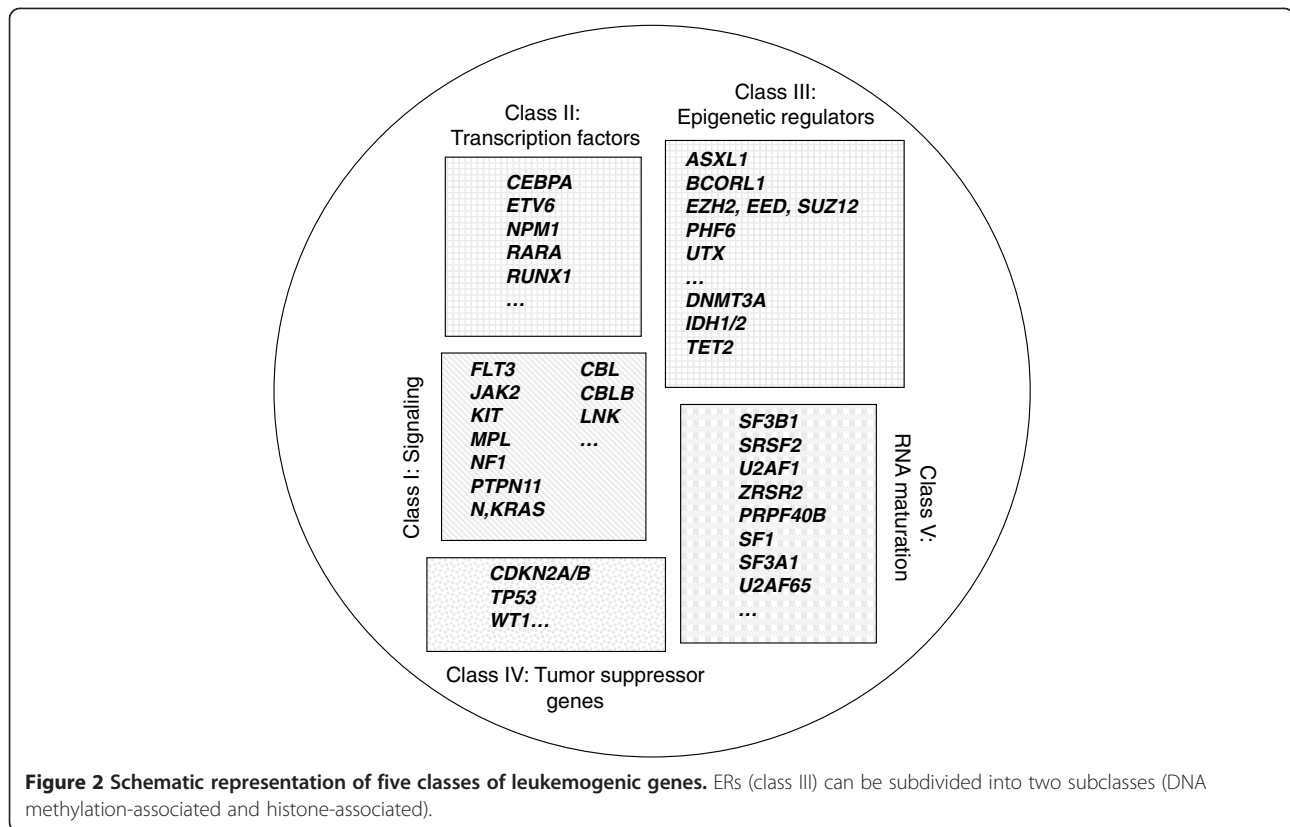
Class II: Transcription factors

CEBPA
ETV6
NPM1
RARA
RUNX1
…

Class III: Epigenetic regulators

ASXL1
BCORL1
EZH2, EED, SUZ12
PHF6
UTX
…
DNMT3A
IDH1/2
TET2

Class I: Signaling

FLT3
JAK2
KIT
MPL
NF1
PTPN11
N,KRAS

CBL
CBLB
LNK
…

Class V: RNA maturation

SF3B1
SRSF2
U2AF1
ZRSR2
PRPF40B
SF1
SF3A1
U2AF65
…

CDKN2A/B
TP53
WT1…

Class IV: Tumor suppressor genes

**Figure 2 Schematic representation of five classes of leukemogenic genes.** ERs (class III) can be subdivided into two subclasses (DNA methylation-associated and histone-associated).